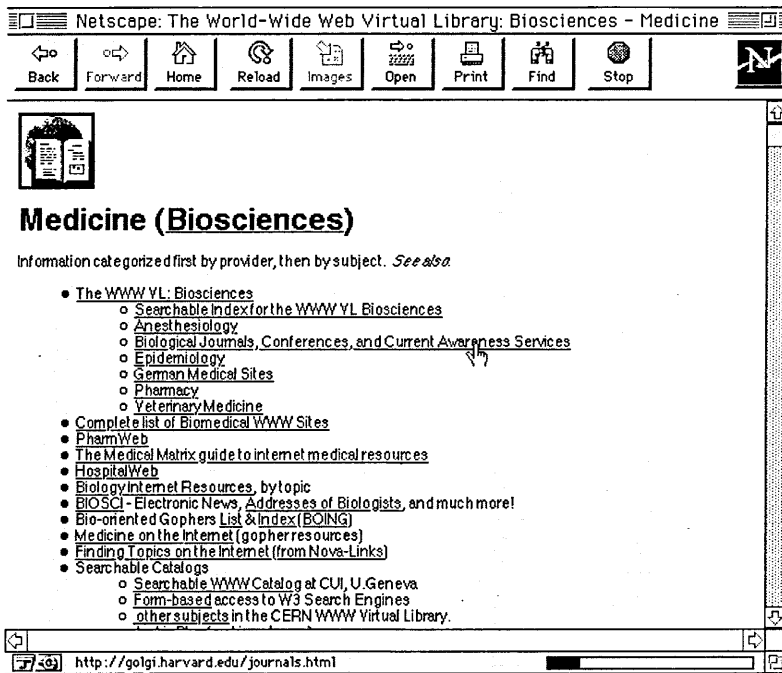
Netscape: The World-Wide Web Virtual Library: Biosciences - Medicine

Back Forward Home Reload Images Open Print Find Stop

Medicine (Biosciences)

Information categorized first by provider, then by subject. See also.

- The WWW VL: Biosciences
  - Searchable Index for the WWW VL Biosciences
  - Anesthesiology
  - Biological Journals, Conferences, and Current Awareness Services
  - Epidemiology
  - German Medical Sites
  - Pharmacy
  - Veterinary Medicine
- Complete list of Biomedical WWW Sites
- PharmWeb
- The Medical Matrix guide to internet medical resources
- HospitalWeb
- Biology Internet Resources, by topic
- BIOSCI - Electronic News, Addresses of Biologists, and much more!
- Bio-oriented Gophers List & Index (BOING)
- Medicine on the Internet (gopher resources)
- Finding Topics on the Internet (from Nova-Links)
- Searchable Catalogs
  - Searchable WWW Catalog at CUI, U.Geneva
  - Form-based access to W3 Search Engines
  - other subjects in the CERN WWW Virtual Library.
  - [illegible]

http://golgi.harvard.edu/journals.html